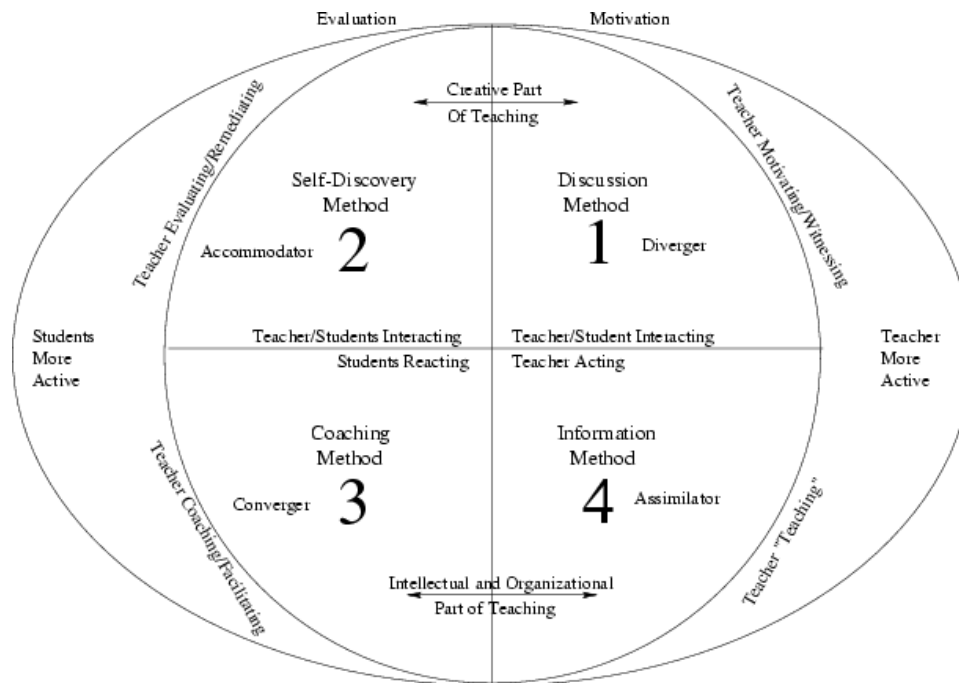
Evaluation

Motivation

Creative Part Of Teaching

Teacher Evaluating/Remediating

Teacher Motivating/Witnessing

Self-Discovery Method

Accommodator 2

Discussion Method

1 Diverger

Students More Active

Teacher/Students Interacting

Students Reacting

Teacher/Student Interacting

Teacher Acting

Teacher More Active

Coaching Method

Converger 3

Information Method

4 Assimilator

Teacher Coaching/Facilitating

Teacher "Teaching"

Intellectual and Organizational Part of Teaching